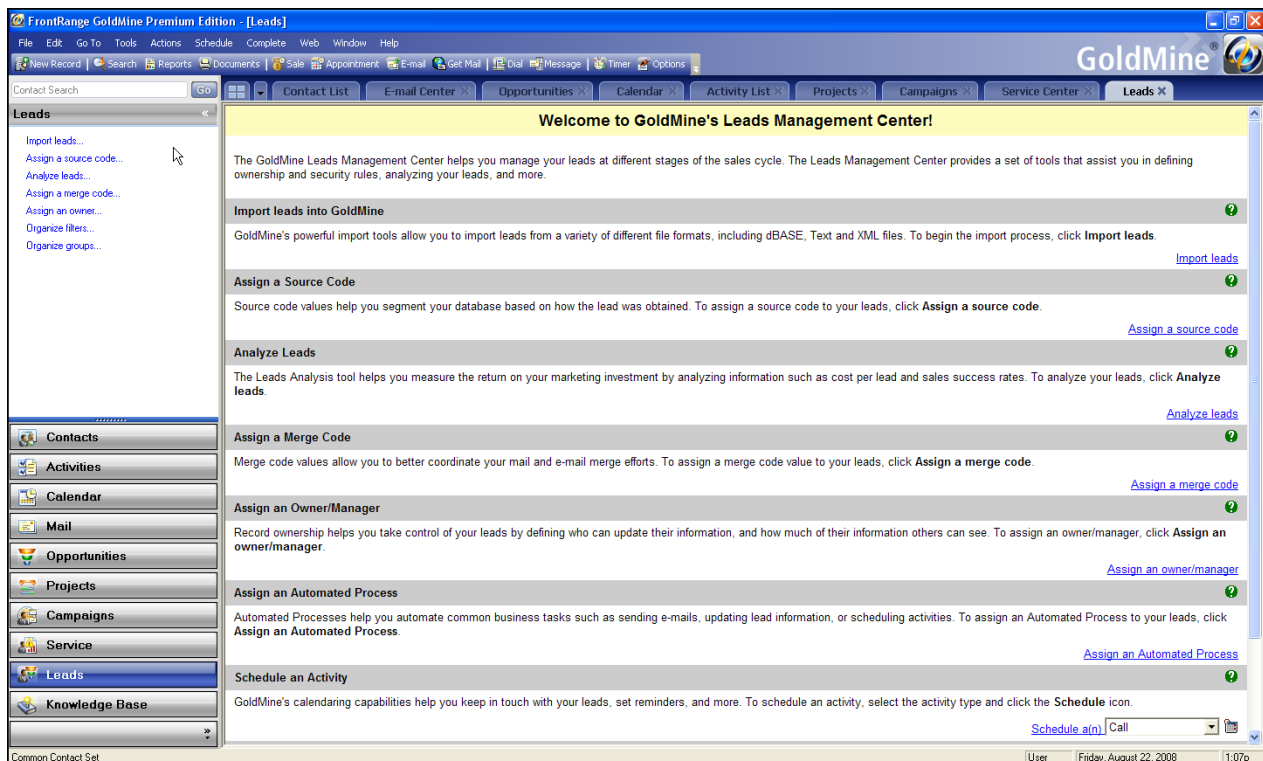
FrontRange GoldMine Premium Edition - [Leads]

File Edit Go To Tools Actions Schedule Complete Web Window Help

New Record | Search | Reports | Documents | Sale | Appointment | E-mail | Get Mail | Dial | Message | Timer | Options

GoldMine®

Contact Search Go

Contact List | E-mail Center | Opportunities | Calendar | Activity List | Projects | Campaigns | Service Center | Leads

Leads

Import leads...
Assign a source code...
Analyze leads...
Assign a merge code...
Assign an owner...
Organize filters...
Organize groups...

Contacts
Activities
Calendar
Mail
Opportunities
Projects
Campaigns
Service
Leads
Knowledge Base

Welcome to GoldMine's Leads Management Center!

The GoldMine Leads Management Center helps you manage your leads at different stages of the sales cycle. The Leads Management Center provides a set of tools that assist you in defining ownership and security rules, analyzing your leads, and more.

Import leads into GoldMine

GoldMine's powerful import tools allow you to import leads from a variety of different file formats, including dBASE, Text and XML files. To begin the import process, click **Import leads**.

Import leads

Assign a Source Code

Source code values help you segment your database based on how the lead was obtained. To assign a source code to your leads, click **Assign a source code**.

Assign a source code

Analyze Leads

The Leads Analysis tool helps you measure the return on your marketing investment by analyzing information such as cost per lead and sales success rates. To analyze your leads, click **Analyze leads**.

Analyze leads

Assign a Merge Code

Merge code values allow you to better coordinate your mail and e-mail merge efforts. To assign a merge code value to your leads, click **Assign a merge code**.

Assign a merge code

Assign an Owner/Manager

Record ownership helps you take control of your leads by defining who can update their information, and how much of their information others can see. To assign an owner/manager, click **Assign an owner/manager**.

Assign an owner/manager

Assign an Automated Process

Automated Processes help you automate common business tasks such as sending e-mails, updating lead information, or scheduling activities. To assign an Automated Process to your leads, click **Assign an Automated Process**.

Assign an Automated Process

Schedule an Activity

GoldMine's calendaring capabilities help you keep in touch with your leads, set reminders, and more. To schedule an activity, select the activity type and click the **Schedule** icon.

Schedule a(n) Call

Common Contact Set | User | Friday, August 22, 2008 | 1:07p